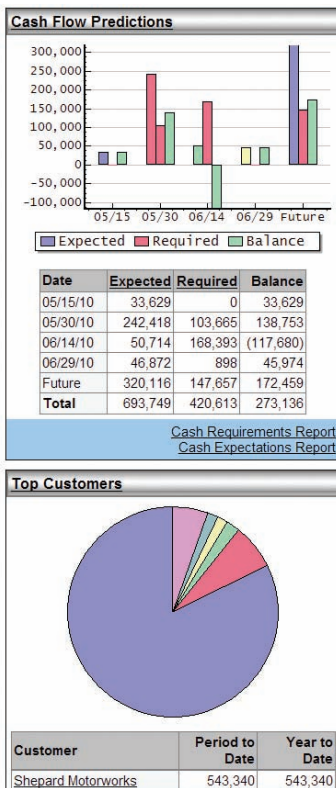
Cash Flow Predictions

300,000
250,000
200,000
150,000
100,000
50,000
0
-50,000
-100,000

05/15 05/30 06/14 06/29 Future

Expected Required Balance

| Date | Expected | Required | Balance |
|---|---|---|---|
| 05/15/10 | 33,629 | 0 | 33,629 |
| 05/30/10 | 242,418 | 103,665 | 138,753 |
| 06/14/10 | 50,714 | 168,393 | (117,680) |
| 06/29/10 | 46,872 | 898 | 45,974 |
| Future | 320,116 | 147,657 | 172,459 |
| Total | 693,749 | 420,613 | 273,136 |

Cash Requirements Report
Cash Expectations Report

Top Customers

| Customer | Period to Date | Year to Date |
|---|---|---|
| Shepard Motorworks | 543,340 | 543,340 |